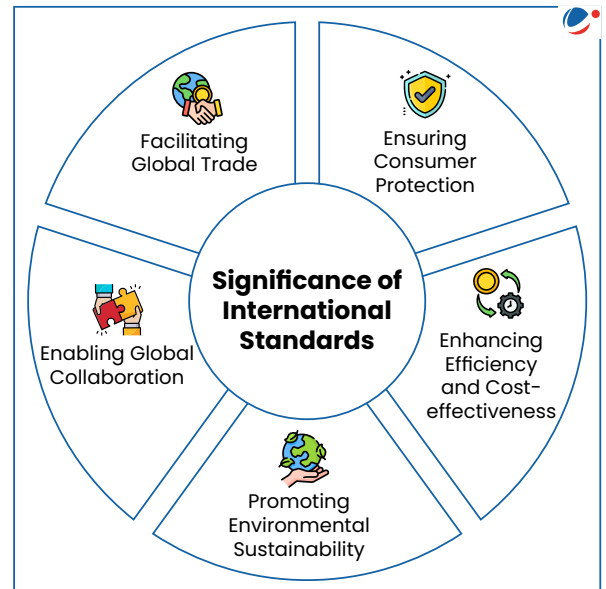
Significance of International Standards

Facilitating Global Trade

Ensuring Consumer Protection

Enhancing Efficiency and Cost-effectiveness

Promoting Environmental Sustainability

Enabling Global Collaboration